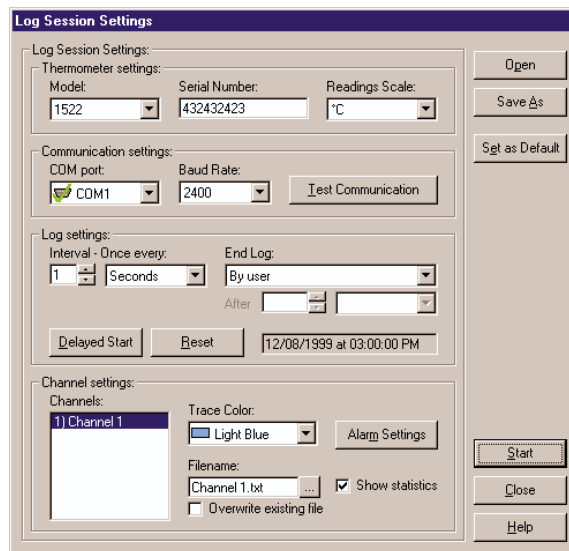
Log Session Settings

Log Session Settings:

Thermometer settings:

Model:
1522

Serial Number:
432432423

Readings Scale:
°C

Communication settings:

COM port:
COM1

Baud Rate:
2400

Test Communication

Log settings:

Interval - Once every:
1
Seconds

End Log:
By user

After

Delayed Start

Reset

12/08/1999 at 03:00:00 PM

Channel settings:

Channels:
1) Channel 1

Trace Color:
Light Blue

Alarm Settings

Filename:
Channel 1.txt
...

Show statistics

Overwrite existing file

Open

Save As

Set as Default

Start

Close

Help